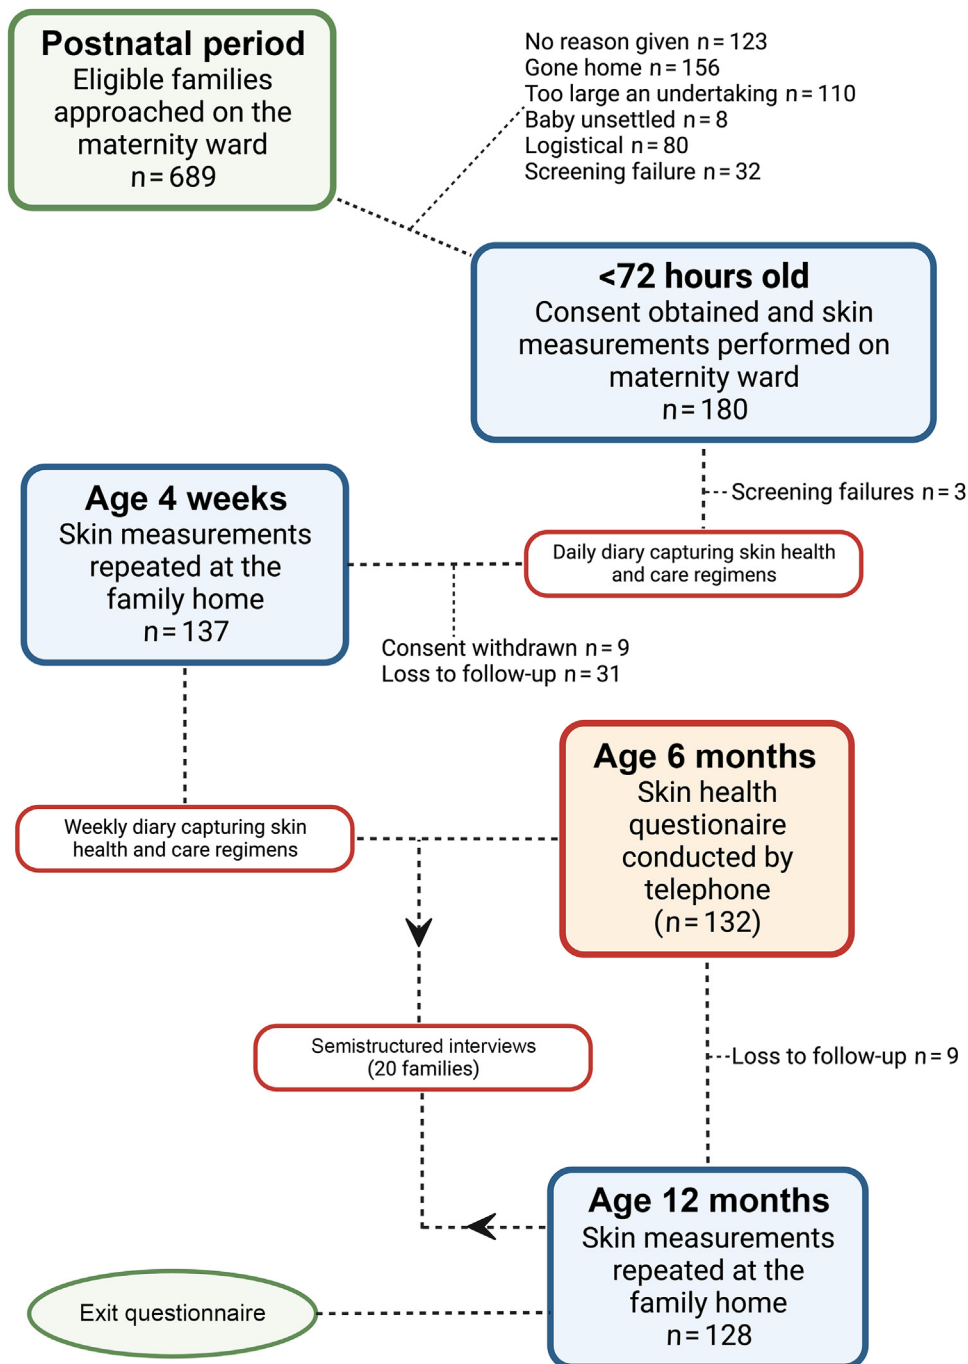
Postnatal period
Eligible families approached on the maternity ward
n = 689

No reason given n = 123
Gone home n = 156
Too large an undertaking n = 110
Baby unsettled n = 8
Logistical n = 80
Screening failure n = 32

<72 hours old
Consent obtained and skin measurements performed on maternity ward
n = 180

Screening failures n = 3

Age 4 weeks
Skin measurements repeated at the family home
n = 137

Daily diary capturing skin health and care regimens

Consent withdrawn n = 9
Loss to follow-up n = 31

Age 6 months
Skin health questionnaire conducted by telephone
(n = 132)

Weekly diary capturing skin health and care regimens

Semistructured interviews (20 families)

Loss to follow-up n = 9

Age 12 months
Skin measurements repeated at the family home
n = 128

Exit questionnaire